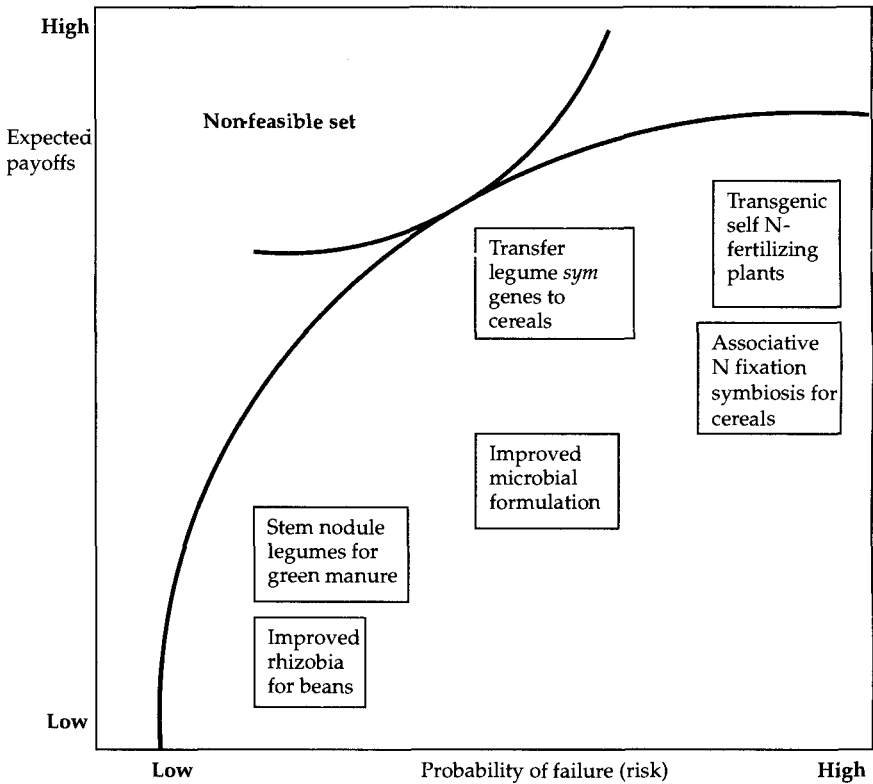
High

Expected payoffs

Low

Non-feasible set

Transfer legume *sym* genes to cereals

Transgenic self N-fertilizing plants

Associative N fixation symbiosis for cereals

Improved microbial formulation

Stem nodule legumes for green manure

Improved rhizobia for beans

Low

Probability of failure (risk)

High